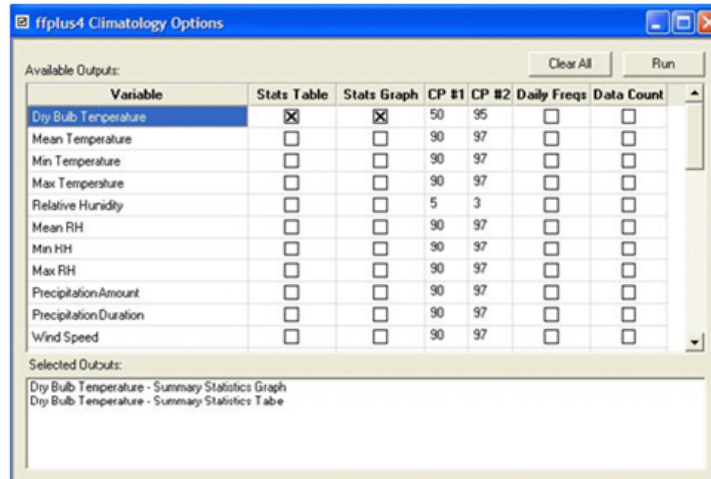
ffplus4 Climatology Options

Clear All
Run

Available Outputs:

| Variable | Stats Table | Stats Graph | CP #1 | CP #2 | Daily Freqs | Data Count |
|---|---|---|---|---|---|---|
| Dry Bulb Temperature | ☒ | ☒ | 50 | 95 | ☐ | ☐ |
| Mean Temperature | ☐ | ☐ | 90 | 97 | ☐ | ☐ |
| Min Temperature | ☐ | ☐ | 90 | 97 | ☐ | ☐ |
| Max Temperature | ☐ | ☐ | 90 | 97 | ☐ | ☐ |
| Relative Humidity | ☐ | ☐ | 5 | 3 | ☐ | ☐ |
| Mean RH | ☐ | ☐ | 90 | 97 | ☐ | ☐ |
| Min HH | ☐ | ☐ | 90 | 97 | ☐ | ☐ |
| Max RH | ☐ | ☐ | 90 | 97 | ☐ | ☐ |
| Precipitation Amount | ☐ | ☐ | 90 | 97 | ☐ | ☐ |
| Precipitation Duration | ☐ | ☐ | 90 | 97 | ☐ | ☐ |
| Wind Speed | ☐ | ☐ | 90 | 97 | ☐ | ☐ |

Selected Outputs:

Dry Bulb Temperature - Summary Statistics Graph
Dry Bulb Temperature - Summary Statistics Tabe